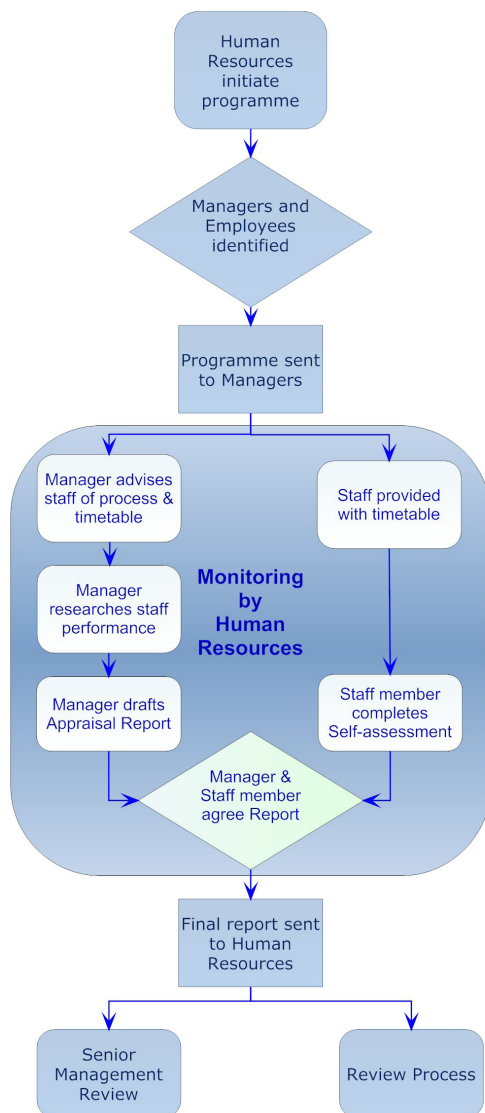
Human Resources initiate programme

Managers and Employees identified

Programme sent to Managers

Manager advises staff of process & timetable

Staff provided with timetable

Monitoring by Human Resources

Manager researches staff performance

Manager drafts Appraisal Report

Staff member completes Self-assessment

Manager & Staff member agree Report

Final report sent to Human Resources

Senior Management Review

Review Process